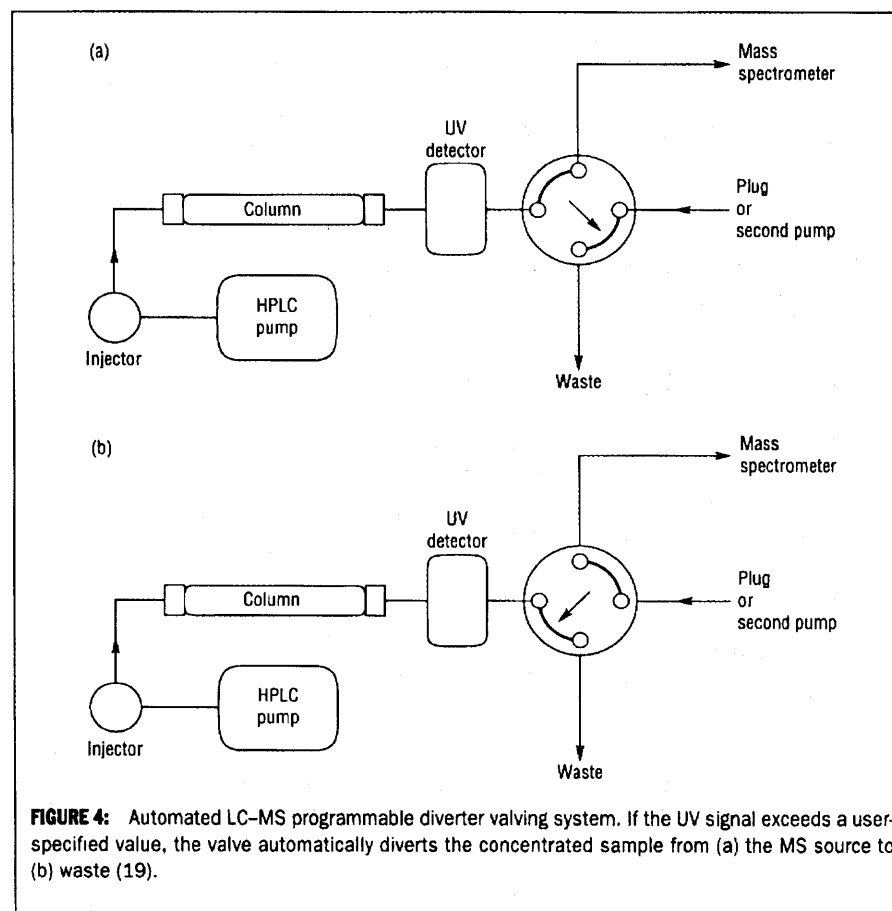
(a)

Mass spectrometer

UV detector

Column

Plug or second pump

HPLC pump

Injector

Waste

(b)

Mass spectrometer

UV detector

Column

Plug or second pump

HPLC pump

Injector

Waste

**FIGURE 4:** Automated LC–MS programmable diverter valving system. If the UV signal exceeds a user-specified value, the valve automatically diverts the concentrated sample from (a) the MS source to (b) waste (19).